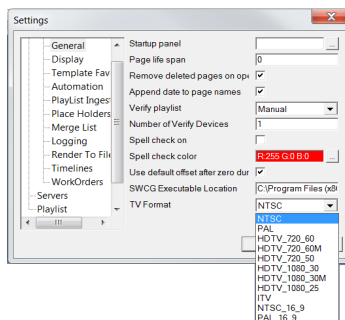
Settings

General
Display
Template Fav
Automation
PlayList Ingest
Place Holders
Merge List
Logging
Render To File
Timelines
WorkOrders
Servers
Playlist

Startup panel
...
Page life span
0
Remove deleted pages on ope
Append date to page names
Verify playlist
Manual
Number of Verify Devices
1
Spell check on
Spell check color
R:255 G:0 B:0
...
Use default offset after zero dur
SWCG Executable Location
C:\Program Files (x86
TV Format
NTSC

NTSC
PAL
HDTV_720_60
HDTV_720_60M
HDTV_720_50
HDTV_1080_30
HDTV_1080_30M
HDTV_1080_25
ITV
NTSC_16_9
PAL_16_9